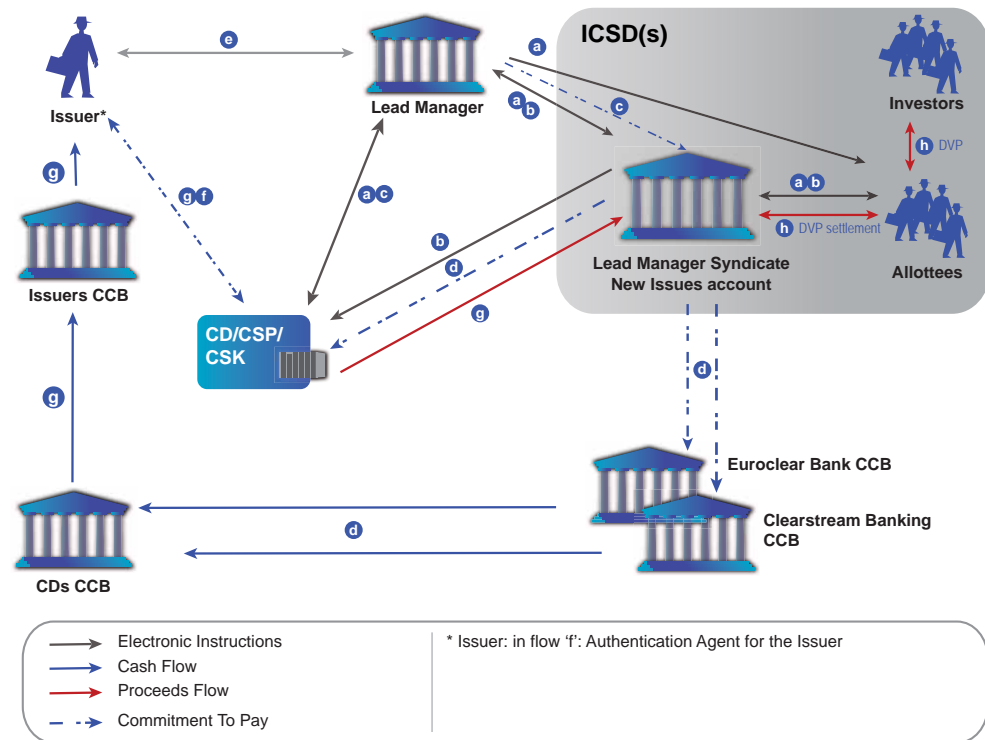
e

ICSD(s)

a

Issuer*

Lead Manager

a b

c

Investors

h DVP

g

g f

a c

a b

h DVP settlement

Issuers CCB

b

d

Lead Manager Syndicate New Issues account

Allottees

g

CD/CSP/ CSK

g

d

Euroclear Bank CCB

Clearstream Banking CCB

d

CDs CCB

Electronic Instructions

Cash Flow

Proceeds Flow

Commitment To Pay

* Issuer: in flow ‘f’: Authentication Agent for the Issuer